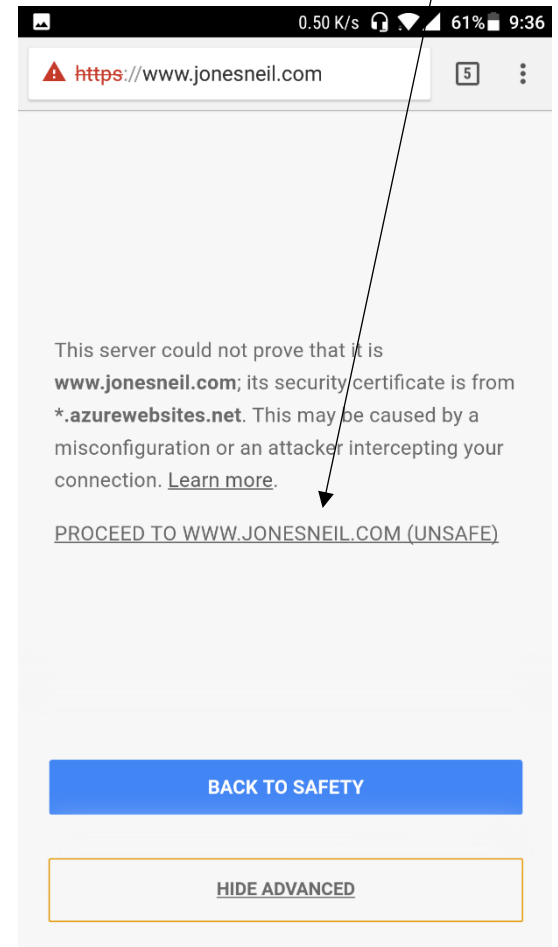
0.50 K/s 61% 9:36

https://www.jonesneil.com

5

This server could not prove that it is **www.jonesneil.com**; its security certificate is from ***.azurewebsites.net**. This may be caused by a misconfiguration or an attacker intercepting your connection. Learn more.

PROCEED TO WWW.JONESNEIL.COM (UNSAFE)

BACK TO SAFETY

HIDE ADVANCED